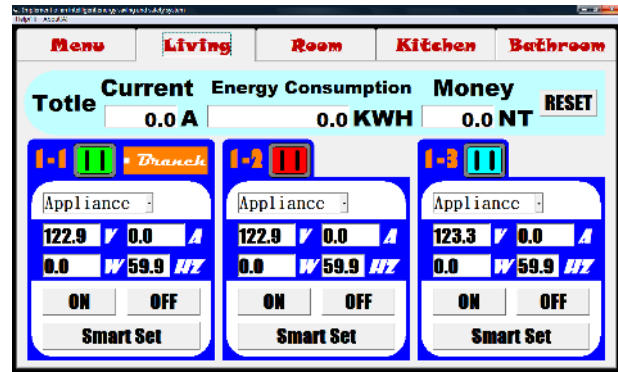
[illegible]
Help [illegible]

Menu | Living | Room | Kitchen | Bathroom

Totle Current 0.0 A Energy Consumption 0.0 KWH Money 0.0 NT RESET

1-1 Branch
Appliance
122.9 V 0.0 A
0.0 W 59.9 HZ
ON OFF
Smart Set

1-2
Appliance
122.9 V 0.0 A
0.0 W 59.9 HZ
ON OFF
Smart Set

1-3
Appliance
123.3 V 0.0 A
0.0 W 59.9 HZ
ON OFF
Smart Set